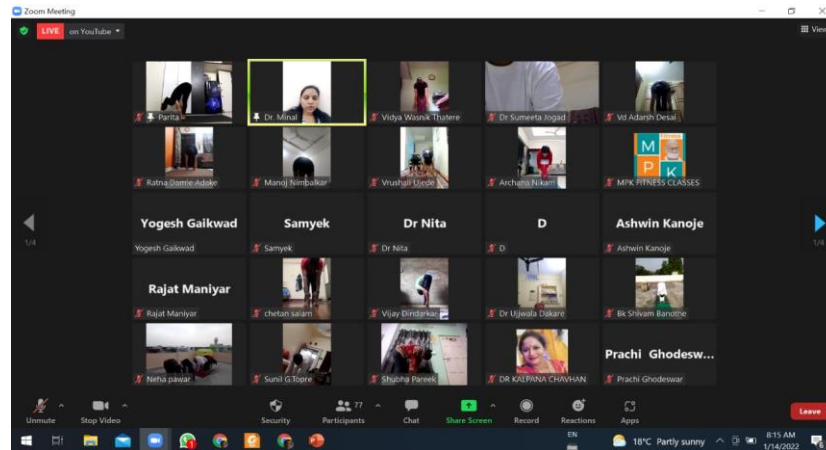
Zoom Meeting

LIVE on YouTube

View

Parita
Dr. Minal
Vidya Wasnik Thatere
Dr Sumeeta Jogad
Vd Adarsh Desai

Ratna Damle Adoke
Manoj Nimbalkar
Vrushali Uede
Archana Nikam
M P K
MPK FITNESS CLASSES

1/4

Yogesh Gaikwad
Yogesh Gaikwad
Samyek
Samyek
Dr Nita
Dr Nita
D
D
Ashwin Kanoje
Ashwin Kanoje

1/4

Rajat Maniyar
Rajat Maniyar
chetan salam
Vijay Dindarkar
Dr Ujjwala Dakare
Bk Shivam Banothe

Neha pawar
Sunil G.Tupre
Shubha Pareek
DR KALPANA CHAVHAN
Prachi Ghodesw...
Prachi Ghodeswar

Unmute
Stop Video
Security
77
Participants
Chat
Share Screen
Record
Reactions
Apps
Leave

EN
18°C Partly sunny
8:15 AM
1/14/2022